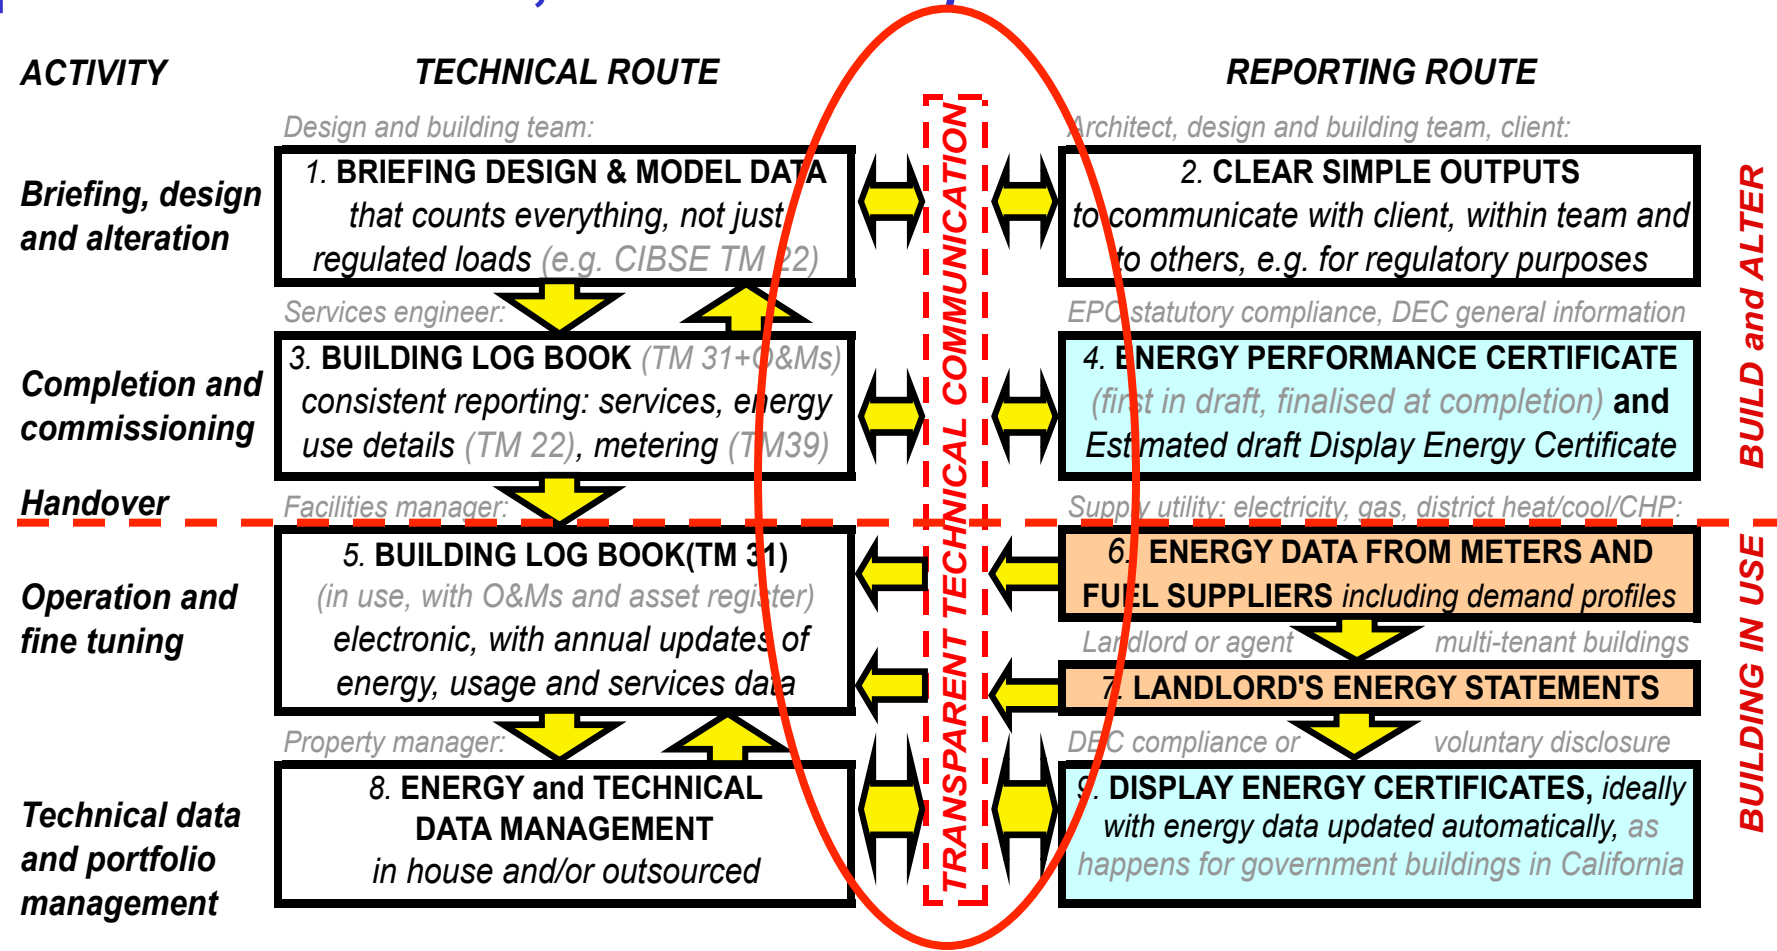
ACTIVITY

TECHNICAL ROUTE

REPORTING ROUTE

Briefing, design and alteration

Design and building team:

1. BRIEFING DESIGN & MODEL DATA that counts everything, not just regulated loads (e.g. CIBSE TM 22)

Architect, design and building team, client:

2. CLEAR SIMPLE OUTPUTS to communicate with client, within team and to others, e.g. for regulatory purposes

Services engineer:

EPC statutory compliance, DEC general information

Completion and commissioning

3. BUILDING LOG BOOK (TM 31+O&Ms) consistent reporting: services, energy use details (TM 22), metering (TM39)

4. ENERGY PERFORMANCE CERTIFICATE (first in draft, finalised at completion) and Estimated draft Display Energy Certificate

BUILD and ALTER

Handover

Facilities manager:

Supply utility: electricity, gas, district heat/cool/CHP:

Operation and fine tuning

5. BUILDING LOG BOOK(TM 31) (in use, with O&Ms and asset register) electronic, with annual updates of energy, usage and services data

6. ENERGY DATA FROM METERS AND FUEL SUPPLIERS including demand profiles

Landlord or agent

multi-tenant buildings

7. LANDLORD'S ENERGY STATEMENTS

Property manager:

DEC compliance or

voluntary disclosure

Technical data and portfolio management

8. ENERGY and TECHNICAL DATA MANAGEMENT in house and/or outsourced

9. DISPLAY ENERGY CERTIFICATES, ideally with energy data updated automatically, as happens for government buildings in California

TRANSPARENT TECHNICAL COMMUNICATION

BUILDING IN USE